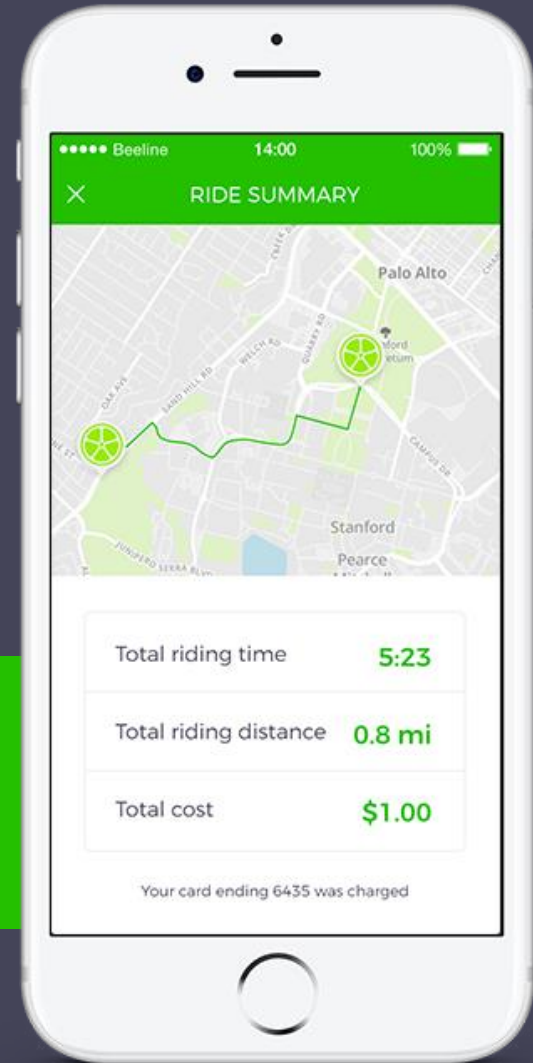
••••• Beeline 14:00 100%

×

RIDE SUMMARY

Palo Alto

Stanford

Pearce

OAK AVE

SAND HILL RD

WELCH RD

QUARRY RD

CAMPUS DR

JUNIPERO SERRA BLVD

Total riding time 5:23

Total riding distance 0.8 mi

Total cost $1.00

Your card ending 6435 was charged